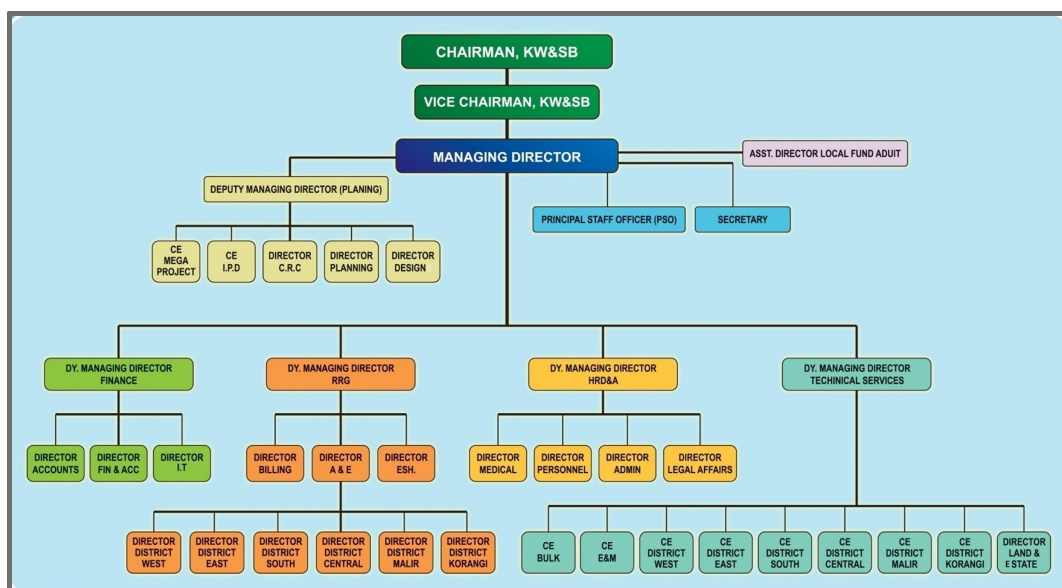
CHAIRMAN, KW&SB

VICE CHAIRMAN, KW&SB

MANAGING DIRECTOR

ASST. DIRECTOR LOCAL FUND ADUIT

DEPUTY MANAGING DIRECTOR (PLANING)

PRINCIPAL STAFF OFFICER (PSO)

SECRETARY

CE MEGA PROJECT

CE I.P.D

DIRECTOR C.R.C

DIRECTOR PLANNING

DIRECTOR DESIGN

DY. MANAGING DIRECTOR FINANCE

DY. MANAGING DIRECTOR RRG

DY. MANAGING DIRECTOR HRD&A

DY. MANAGING DIRECTOR TECHINICAL SERVICES

DIRECTOR ACCOUNTS

DIRECTOR FIN & ACC

DIRECTOR I.T

DIRECTOR BILLING

DIRECTOR A & E

DIRECTOR ESH.

DIRECTOR MEDICAL

DIRECTOR PERSONNEL

DIRECTOR ADMIN

DIRECTOR LEGAL AFFAIRS

DIRECTOR DISTRICT WEST

DIRECTOR DISTRICT EAST

DIRECTOR DISTRICT SOUTH

DIRECTOR DISTRICT CENTRAL

DIRECTOR DISTRICT MALIR

DIRECTOR DISTRICT KORANGI

CE BULK

CE E&M

CE DISTRICT WEST

CE DISTRICT EAST

CE DISTRICT SOUTH

CE DISTRICT CENTRAL

CE DISTRICT MALIR

CE DISTRICT KORANGI

DIRECTOR LAND & E STATE